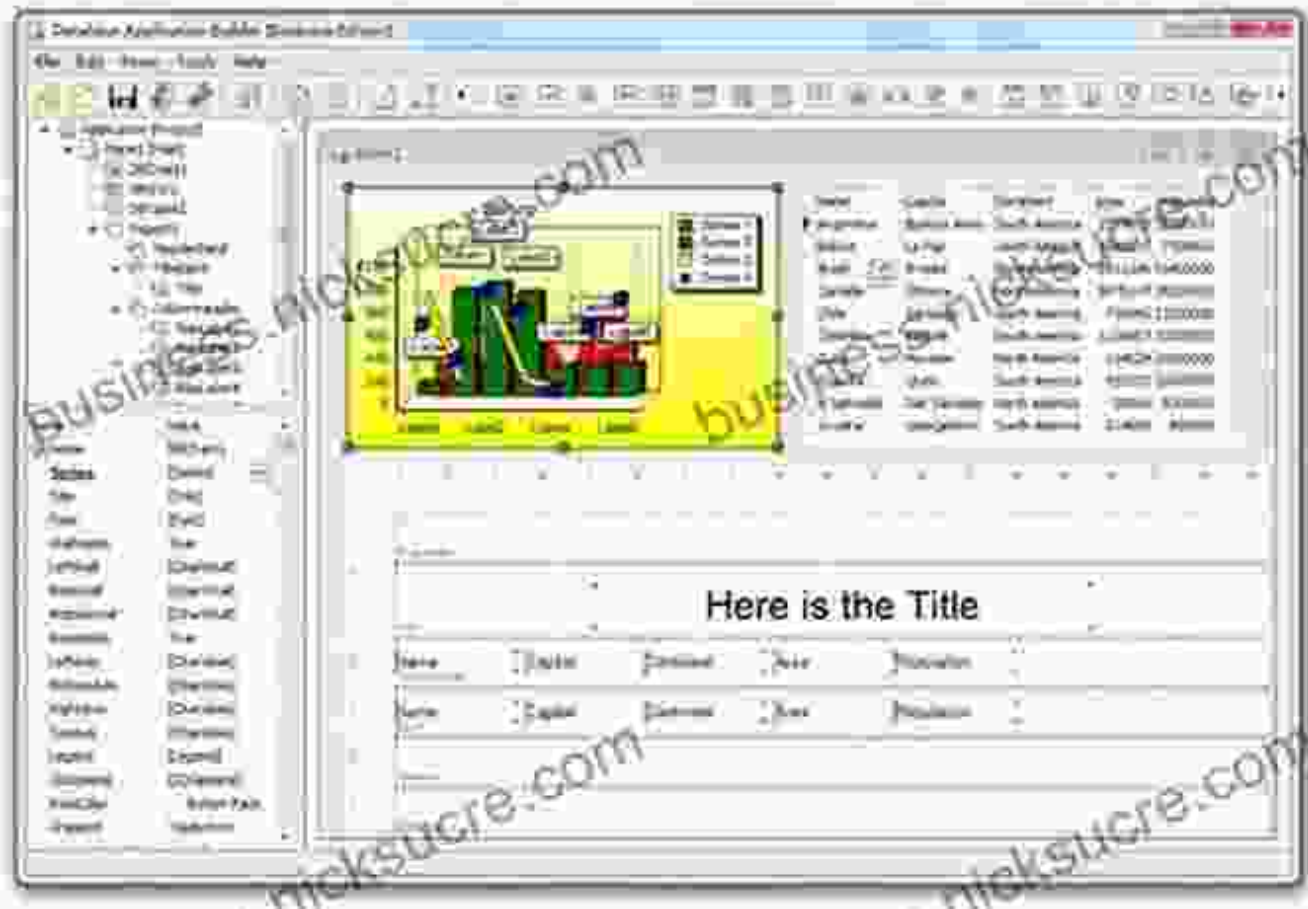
Database Application Builder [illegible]

File Edit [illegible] Tools Help

Here is the Title

Name Capital Continent Area Population

Name Capital Continent Area Population

business.nicksucre.com
business.nicksucre.com
nicksucre.com
nicksucre.com